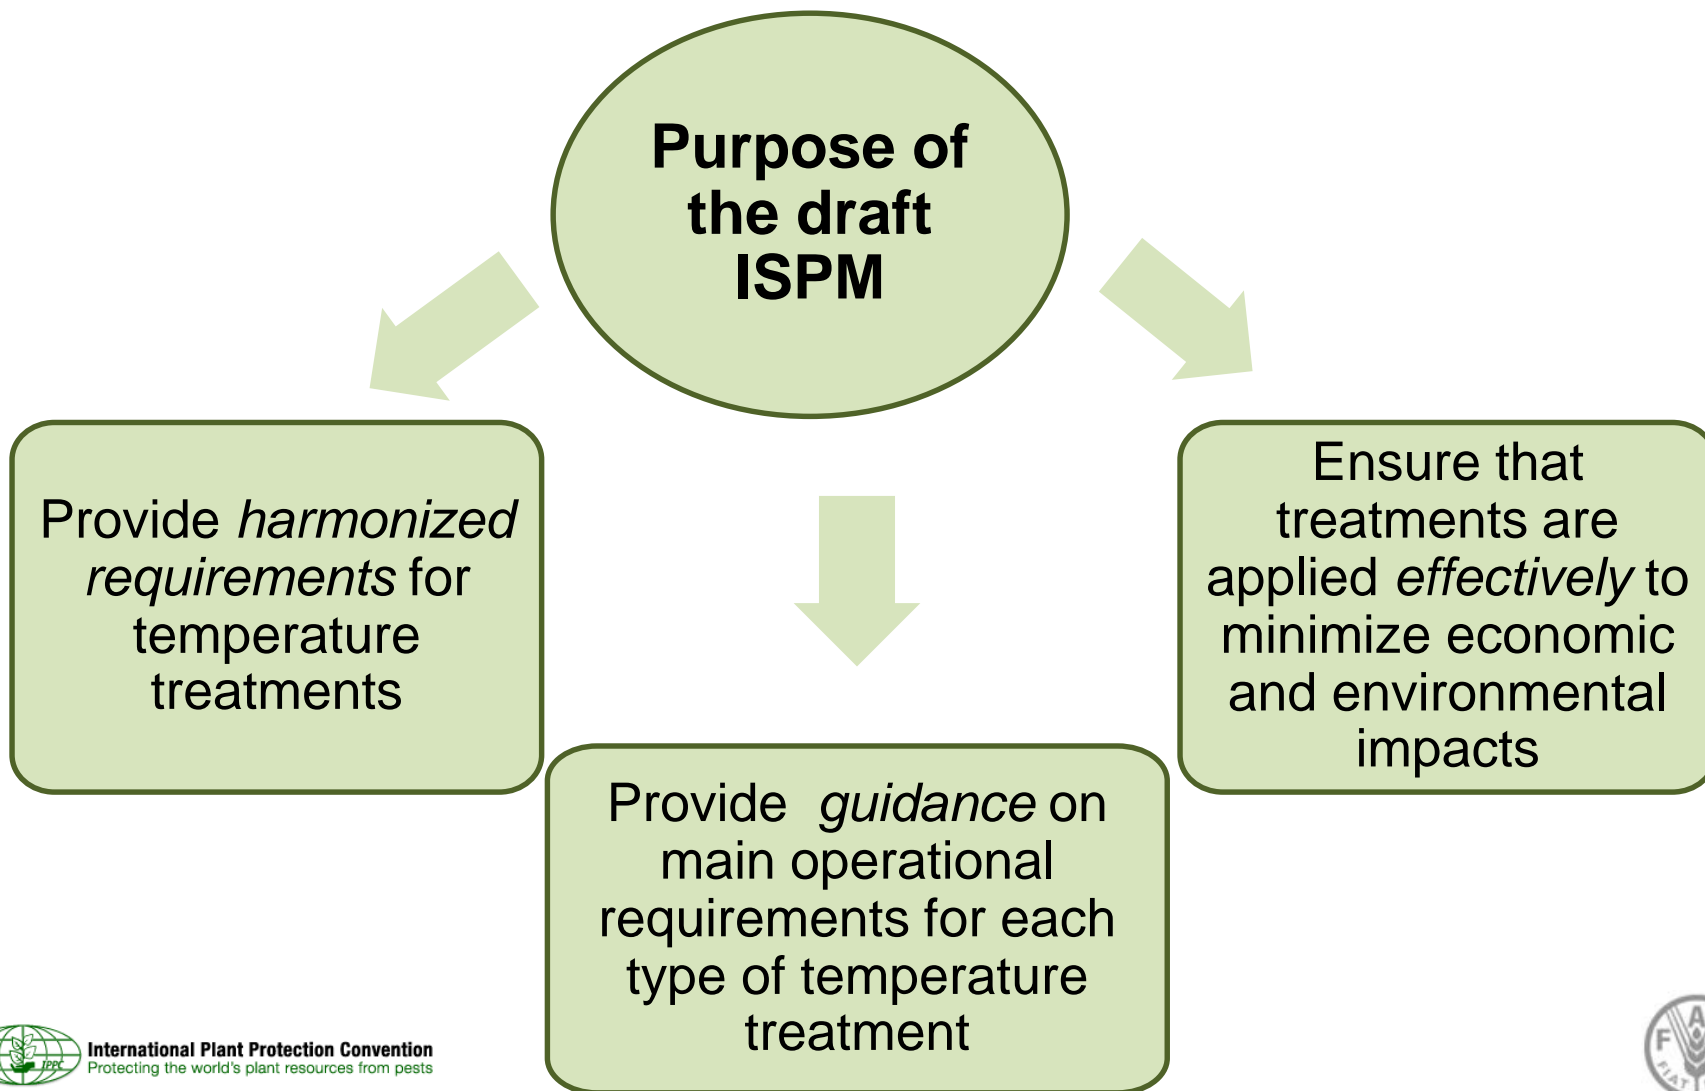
Purpose of the draft ISPM

Provide *harmonized requirements* for temperature treatments

Provide *guidance* on main operational requirements for each type of temperature treatment

Ensure that treatments are applied *effectively* to minimize economic and environmental impacts

IPPC

International Plant Protection Convention
Protecting the world's plant resources from pests